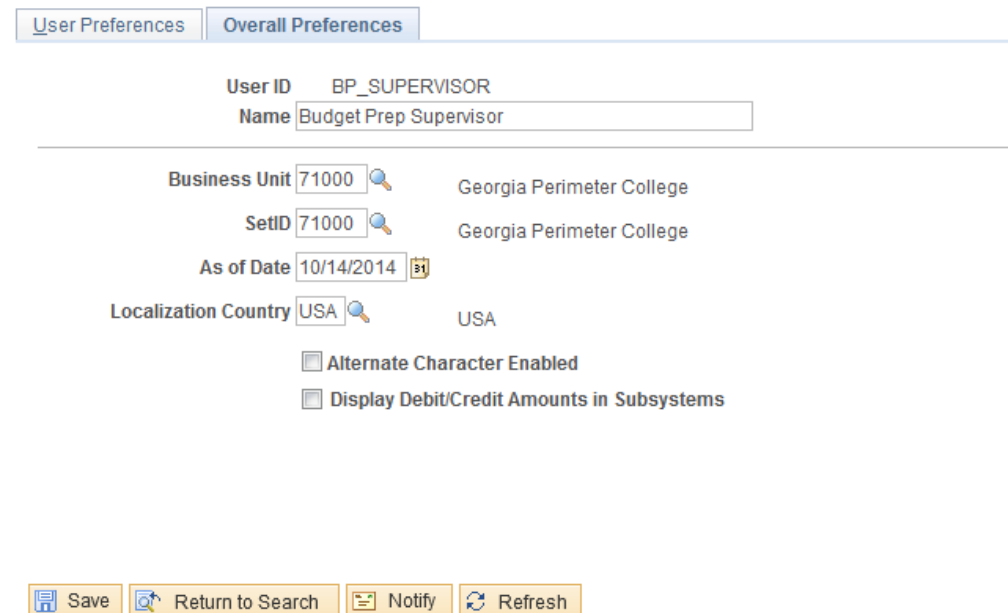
User Preferences | Overall Preferences

User ID BP_SUPERVISOR
Name Budget Prep Supervisor

Business Unit 71000 Georgia Perimeter College
SetID 71000 Georgia Perimeter College
As of Date 10/14/2014
Localization Country USA USA

Alternate Character Enabled
Display Debit/Credit Amounts in Subsystems

Save | Return to Search | Notify | Refresh